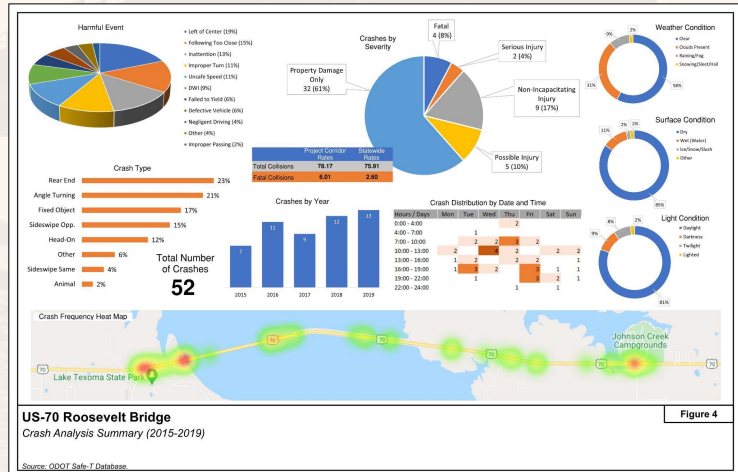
Harmful Event

Left of Center (19%)
Following Too Close (15%)
Inattention (13%)
Improper Turn (11%)
Unsafe Speed (11%)
DWI (9%)
Failed to Yield (6%)
Defective Vehicle (6%)
Negligent Driving (4%)
Other (4%)
Improper Passing (2%)

Crashes by Severity

Fatal
4 (8%)

Serious Injury
2 (4%)

Non-Incapacitating Injury
9 (17%)

Possible Injury
5 (10%)

Property Damage Only
32 (61%)

| | Project Corridor Rates | Statewide Rates |
|---|---|---|
| Total Collisions | 78.17 | 75.91 |
| Fatal Collisions | 6.01 | 2.60 |

Weather Condition
Clear
Clouds Present
Raining/Fog
Snowing/Sleet/Hail
9%
2%
31%
58%

Surface Condition
Dry
Wet (Water)
Ice/Snow/Slush
Other
11%
2%
2%
85%

Light Condition
Daylight
Darkness
Twilight
Lighted
8%
2%
9%
81%

Crash Type
Rear End 23%
Angle Turning 21%
Fixed Object 17%
Sideswipe Opp. 15%
Head-On 12%
Other 6%
Sideswipe Same 4%
Animal 2%

Total Number of Crashes
52

Crashes by Year
2015 7
2016 11
2017 9
2018 12
2019 13

Crash Distribution by Date and Time

| Hours / Days | Mon | Tue | Wed | Thu | Fri | Sat | Sun |
|---|---|---|---|---|---|---|---|
| 0:00 - 4:00 | | | | 1 | | | |
| 4:00 - 7:00 | | 1 | | | | | |
| 7:00 - 10:00 | | 2 | 2 | 3 | 2 | | |
| 10:00 - 13:00 | 2 | | 4 | 2 | | 2 | 2 |
| 13:00 - 16:00 | 1 | 2 | | 2 | 2 | | 1 |
| 16:00 - 19:00 | 1 | 3 | 2 | | 3 | 1 | 1 |
| 19:00 - 22:00 | | 1 | | | 3 | 2 | 1 |
| 22:00 - 24:00 | | | | 1 | | 1 | |

Crash Frequency Heat Map
70
70
70
70
70
Lake Texoma State Park
Johnson Creek Campgrounds

US-70 Roosevelt Bridge
Crash Analysis Summary (2015-2019)

Figure 4

Source: ODOT Safe-T Database.